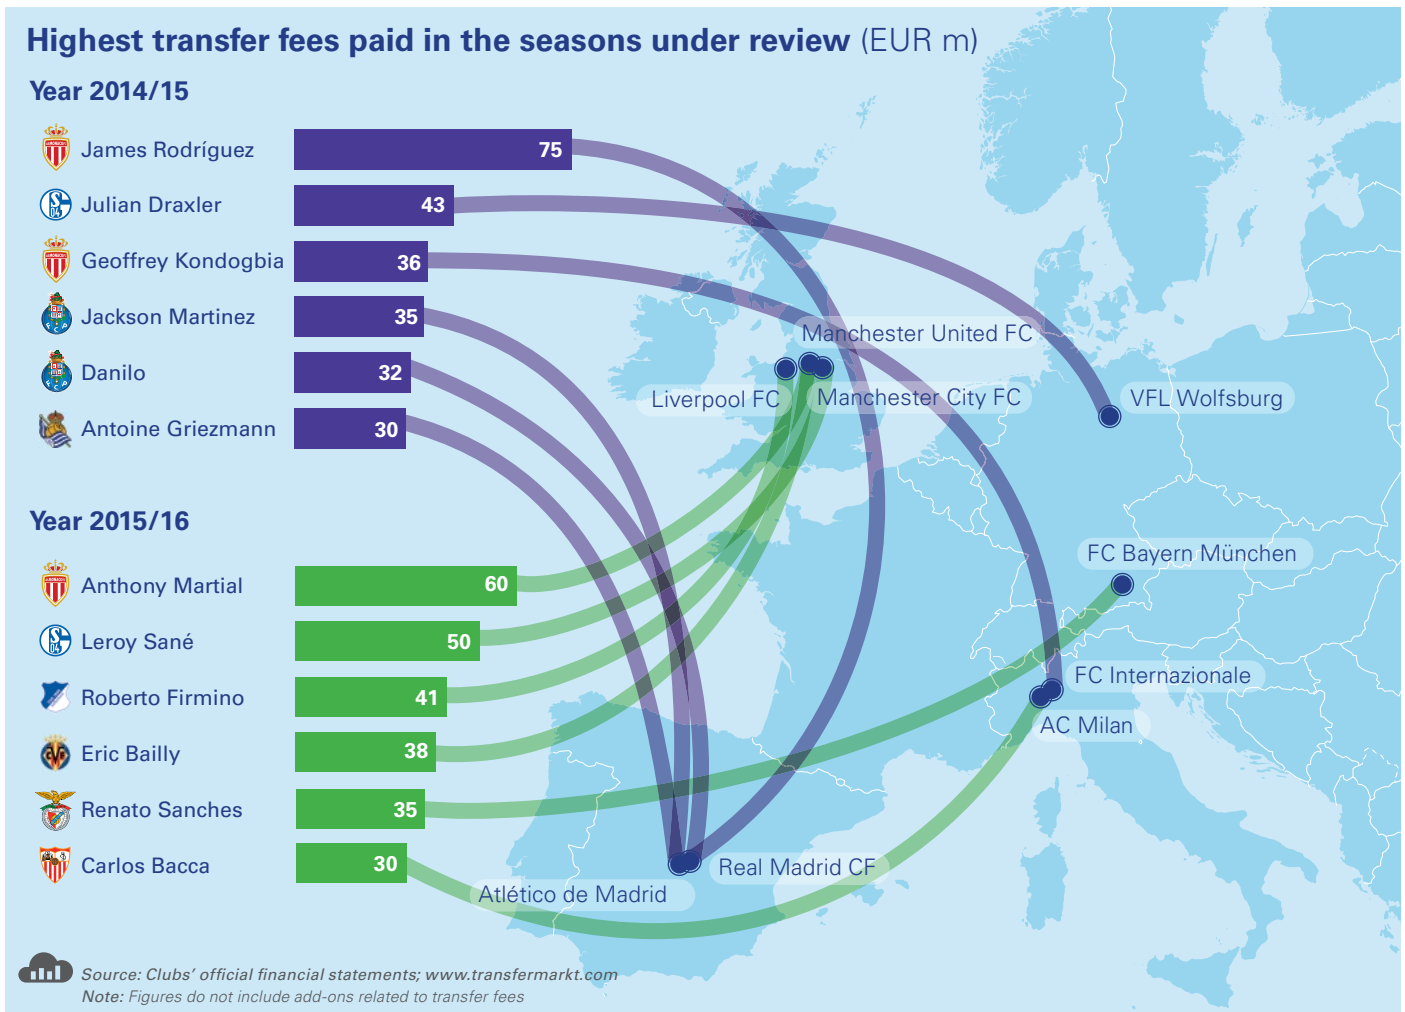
**Highest transfer fees paid in the seasons under review** (EUR m)

**Year 2014/15**

James Rodríguez 75
Julian Draxler 43
Geoffrey Kondogbia 36
Jackson Martinez 35
Danilo 32
Antoine Griezmann 30

**Year 2015/16**

Anthony Martial 60
Leroy Sané 50
Roberto Firmino 41
Eric Bailly 38
Renato Sanches 35
Carlos Bacca 30

Manchester United FC
Liverpool FC
Manchester City FC
VFL Wolfsburg
FC Bayern München
FC Internazionale
AC Milan
Real Madrid CF
Atlético de Madrid

Source: Clubs' official financial statements; www.transfermarkt.com
Note: Figures do not include add-ons related to transfer fees